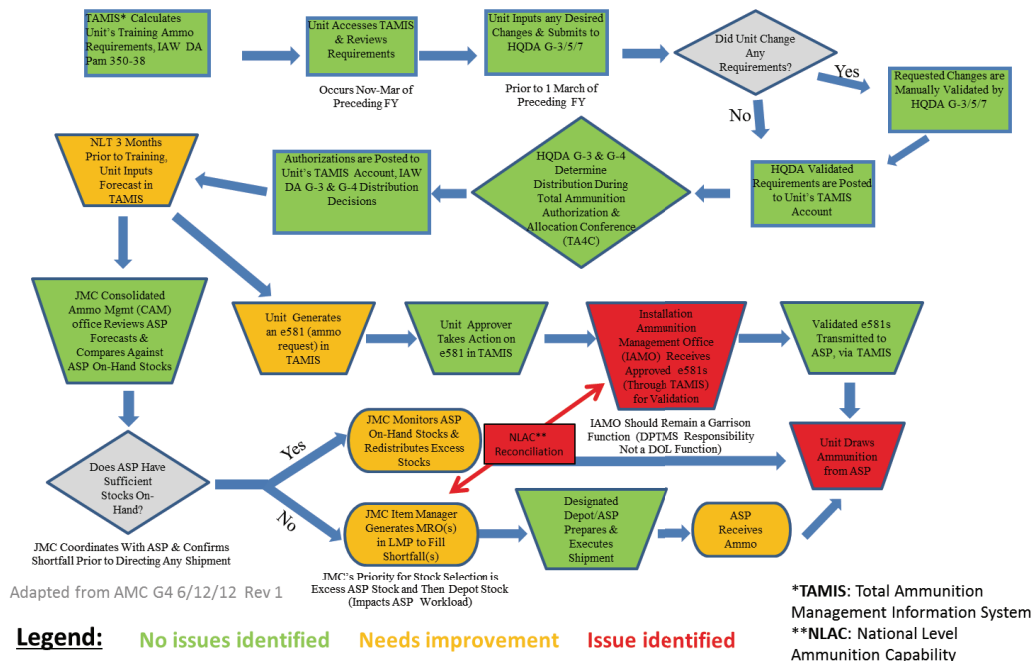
TAMIS* Calculates Unit's Training Ammo Requirements, IAW DA Pam 350-38

Unit Accesses TAMIS & Reviews Requirements

Occurs Nov-Mar of Preceding FY

Unit Inputs any Desired Changes & Submits to HQDA G-3/5/7

Prior to 1 March of Preceding FY

Did Unit Change Any Requirements?

Yes

Requested Changes are Manually Validated by HQDA G-3/5/7

No

HQDA Validated Requirements are Posted to Unit's TAMIS Account

HQDA G-3 & G-4 Determine Distribution During Total Ammunition Authorization & Allocation Conference (TA4C)

Authorizations are Posted to Unit's TAMIS Account, IAW DA G-3 & G-4 Distribution Decisions

NLT 3 Months Prior to Training, Unit Inputs Forecast in TAMIS

JMC Consolidated Ammo Mgmt (CAM) office Reviews ASP Forecasts & Compares Against ASP On-Hand Stocks

Unit Generates an e581 (ammo request) in TAMIS

Unit Approver Takes Action on e581 in TAMIS

Installation Ammunition Management Office (IAMO) Receives Approved e581s (Through TAMIS) for Validation

Validated e581s Transmitted to ASP, via TAMIS

IAMO Should Remain a Garrison Function (DPTMS Responsibility Not a DOL Function)

Does ASP Have Sufficient Stocks On-Hand?

Yes

JMC Monitors ASP On-Hand Stocks & Redistributes Excess Stocks

NLAC** Reconciliation

Unit Draws Ammunition from ASP

No

JMC Item Manager Generates MRO(s) in LMP to Fill Shortfall(s)

Designated Depot/ASP Prepares & Executes Shipment

ASP Receives Ammo

JMC Coordinates With ASP & Confirms Shortfall Prior to Directing Any Shipment

JMC's Priority for Stock Selection is Excess ASP Stock and Then Depot Stock (Impacts ASP Workload)

Adapted from AMC G4 6/12/12 Rev 1

*TAMIS: Total Ammunition Management Information System
**NLAC: National Level Ammunition Capability

Legend: No issues identified Needs improvement Issue identified